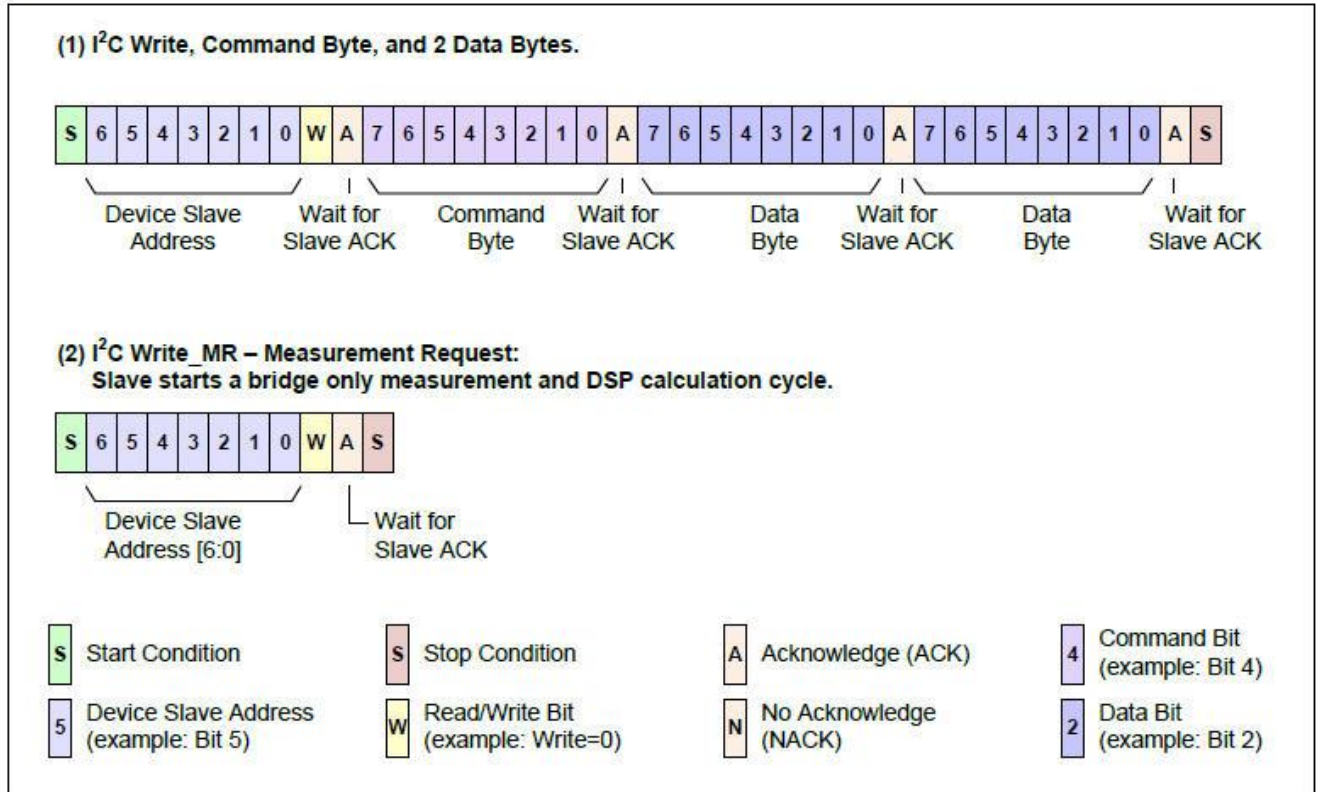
(1) I$^2$C Write, Command Byte, and 2 Data Bytes.

| S | 6 | 5 | 4 | 3 | 2 | 1 | 0 | W | A | 7 | 6 | 5 | 4 | 3 | 2 | 1 | 0 | A | 7 | 6 | 5 | 4 | 3 | 2 | 1 | 0 | A | 7 | 6 | 5 | 4 | 3 | 2 | 1 | 0 | A | S |
|---|---|---|---|---|---|---|---|---|---|---|---|---|---|---|---|---|---|---|---|---|---|---|---|---|---|---|---|---|---|---|---|---|---|---|---|---|---|

Device Slave Address
Wait for Slave ACK
Command Byte
Wait for Slave ACK
Data Byte
Wait for Slave ACK
Data Byte
Wait for Slave ACK

(2) I$^2$C Write_MR – Measurement Request:
Slave starts a bridge only measurement and DSP calculation cycle.

| S | 6 | 5 | 4 | 3 | 2 | 1 | 0 | W | A | S |
|---|---|---|---|---|---|---|---|---|---|---|

Device Slave Address [6:0]
Wait for Slave ACK

S Start Condition
S Stop Condition
A Acknowledge (ACK)
4 Command Bit (example: Bit 4)
5 Device Slave Address (example: Bit 5)
W Read/Write Bit (example: Write=0)
N No Acknowledge (NACK)
2 Data Bit (example: Bit 2)